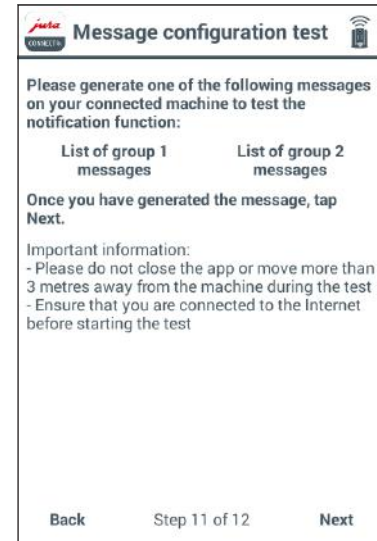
jura CONNECT

Message configuration test

Please generate one of the following messages on your connected machine to test the notification function:

List of group 1 messages

List of group 2 messages

Once you have generated the message, tap Next.

Important information:
- Please do not close the app or move more than 3 metres away from the machine during the test
- Ensure that you are connected to the Internet before starting the test

Back

Step 11 of 12

Next